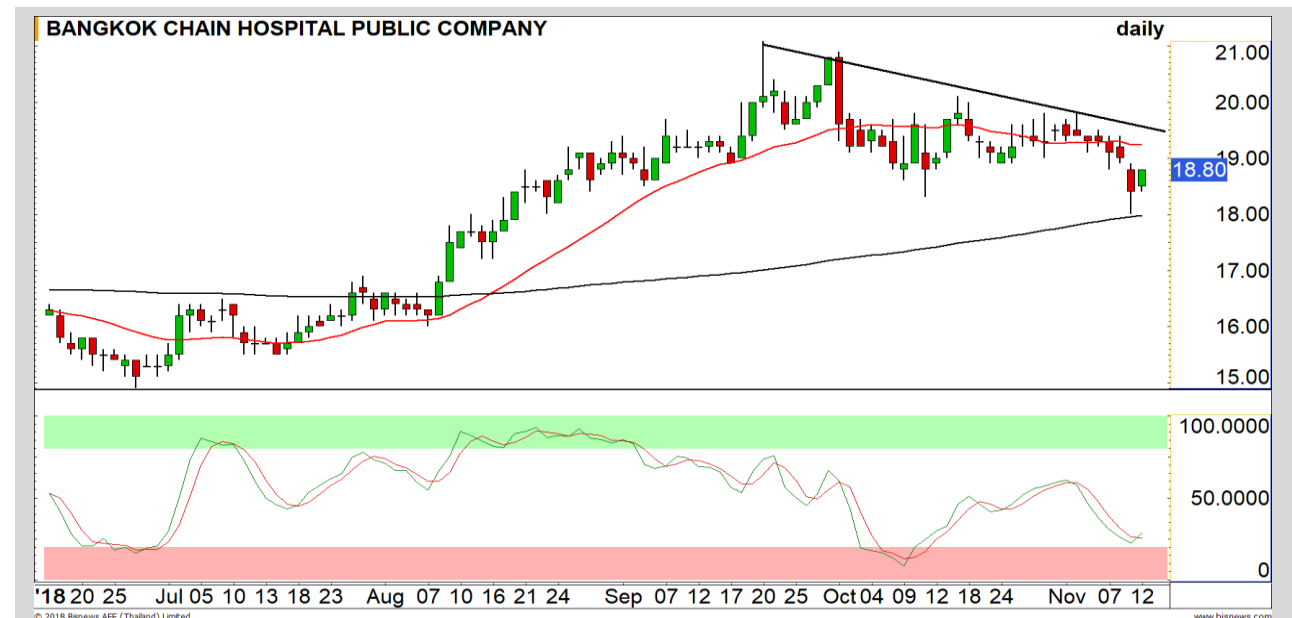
BANGKOK CHAIN HOSPITAL PUBLIC COMPANY

daily

21.00
20.00
19.00
18.80
18.00
17.00
16.00
15.00

100.0000
50.0000
0

'18 20 25 Jul 05 10 13 18 23 Aug 07 10 16 21 24 Sep 07 12 17 20 25 Oct 04 09 12 18 24 Nov 07 12

© 2018 Bisnews AFE (Thailand) Limited

www.bisnews.com